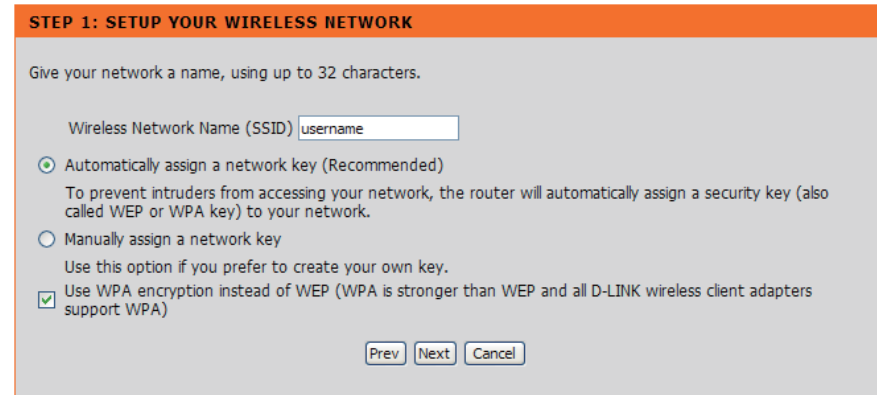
STEP 1: SETUP YOUR WIRELESS NETWORK

Give your network a name, using up to 32 characters.

Wireless Network Name (SSID) username

Automatically assign a network key (Recommended)

To prevent intruders from accessing your network, the router will automatically assign a security key (also called WEP or WPA key) to your network.

Manually assign a network key

Use this option if you prefer to create your own key.

Use WPA encryption instead of WEP (WPA is stronger than WEP and all D-LINK wireless client adapters support WPA)

Prev Next Cancel